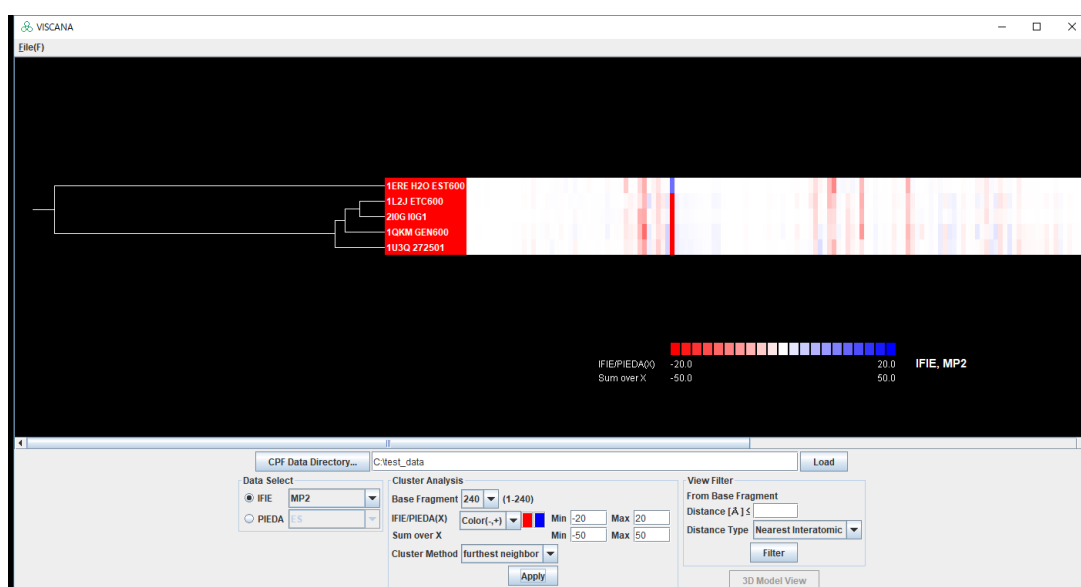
VISCANA

File(F)

1ERE H2O EST600
1L2J ETC600
2I0G I0G1
1QKM GEN600
1U3Q 272501

IFIE/PIEDA(X) -20.0 20.0 IFIE, MP2
Sum over X -50.0 50.0

CPF Data Directory... C:\test_data Load

Data Select
IFIE MP2
PIEDA ES

Cluster Analysis
Base Fragment 240 (1-240)
IFIE/PIEDA(X) Color(-,+) Min -20 Max 20
Sum over X Min -50 Max 50
Cluster Method furthest neighbor
Apply

View Filter
From Base Fragment
Distance [Å] ≤
Distance Type Nearest Interatomic
Filter

3D Model View